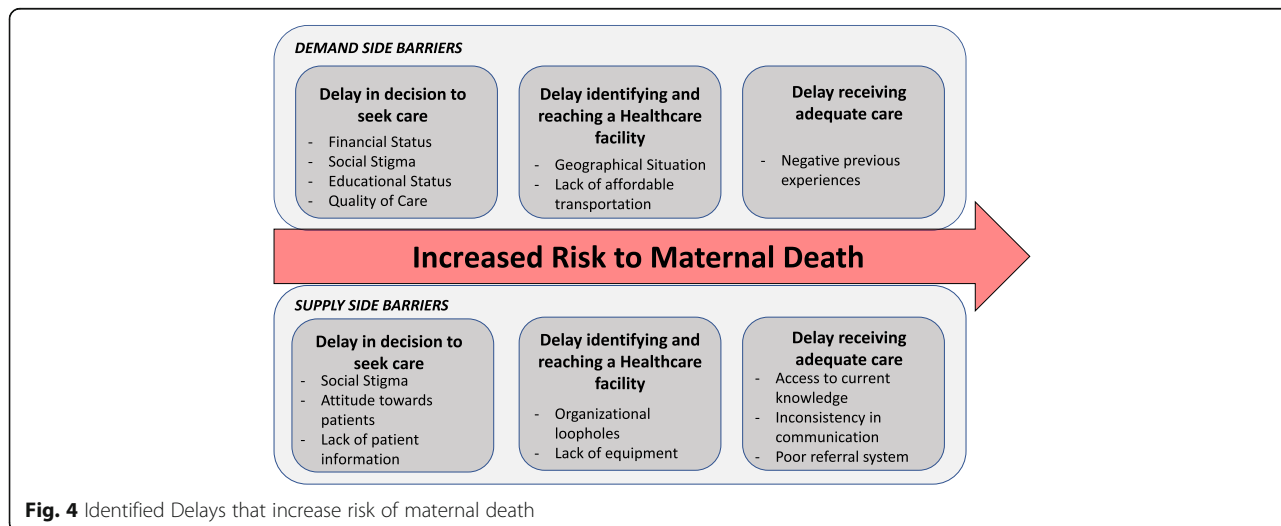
DEMAND SIDE BARRIERS

Delay in decision to seek care
- Financial Status
- Social Stigma
- Educational Status
- Quality of Care

Delay identifying and reaching a Healthcare facility
- Geographical Situation
- Lack of affordable transportation

Delay receiving adequate care
- Negative previous experiences

Increased Risk to Maternal Death

SUPPLY SIDE BARRIERS

Delay in decision to seek care
- Social Stigma
- Attitude towards patients
- Lack of patient information

Delay identifying and reaching a Healthcare facility
- Organizational loopholes
- Lack of equipment

Delay receiving adequate care
- Access to current knowledge
- Inconsistency in communication
- Poor referral system

Fig. 4 Identified Delays that increase risk of maternal death